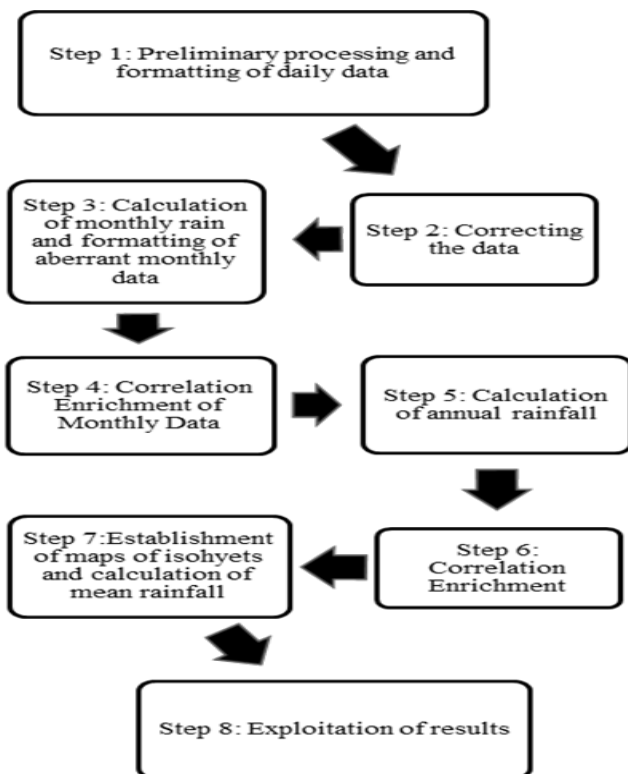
Step 1: Preliminary processing and formatting of daily data

Step 2: Correcting the data

Step 3: Calculation of monthly rain and formatting of aberrant monthly data

Step 4: Correlation Enrichment of Monthly Data

Step 5: Calculation of annual rainfall

Step 6: Correlation Enrichment

Step 7:Establishment of maps of isohyets and calculation of mean rainfall

Step 8: Exploitation of results